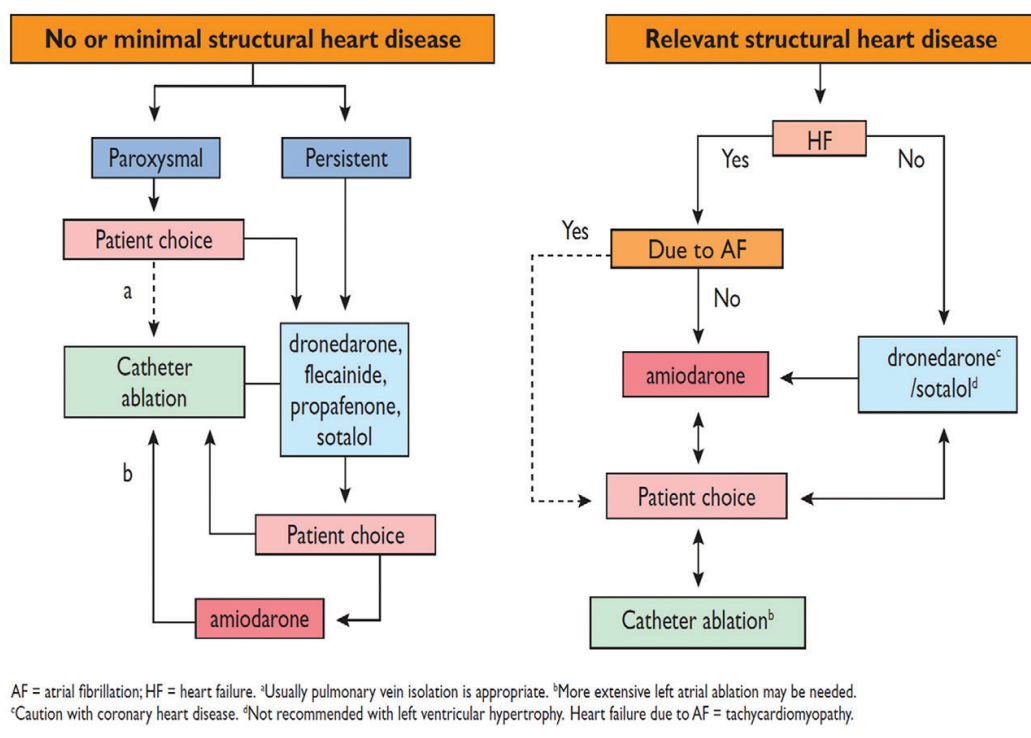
No or minimal structural heart disease

Paroxysmal

Persistent

Patient choice

a

Catheter ablation

dronedarone, flecainide, propafenone, sotalol

b

Patient choice

amiodarone

Relevant structural heart disease

HF

Yes

No

Yes

Due to AF

No

amiodarone

dronedarone$^{c}$ /sotalol$^{d}$

Patient choice

Catheter ablation$^{b}$

AF = atrial fibrillation; HF = heart failure. $^{a}$Usually pulmonary vein isolation is appropriate. $^{b}$More extensive left atrial ablation may be needed. $^{c}$Caution with coronary heart disease. $^{d}$Not recommended with left ventricular hypertrophy. Heart failure due to AF = tachycardiomyopathy.